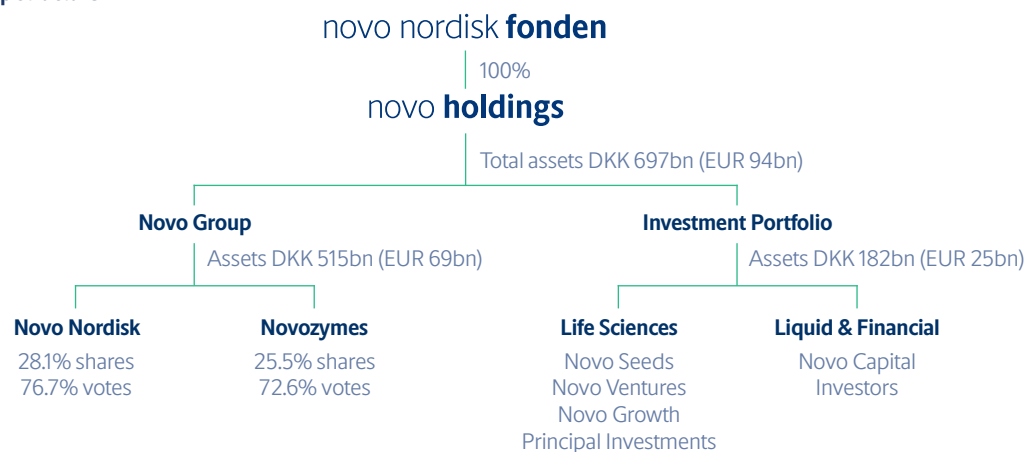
novo nordisk **fonden**

100%

novo **holdings**

Total assets DKK 697bn (EUR 94bn)

**Novo Group**

Assets DKK 515bn (EUR 69bn)

**Investment Portfolio**

Assets DKK 182bn (EUR 25bn)

**Novo Nordisk**
28.1% shares
76.7% votes

**Novozymes**
25.5% shares
72.6% votes

**Life Sciences**
Novo Seeds
Novo Ventures
Novo Growth
Principal Investments

**Liquid & Financial**
Novo Capital
Investors